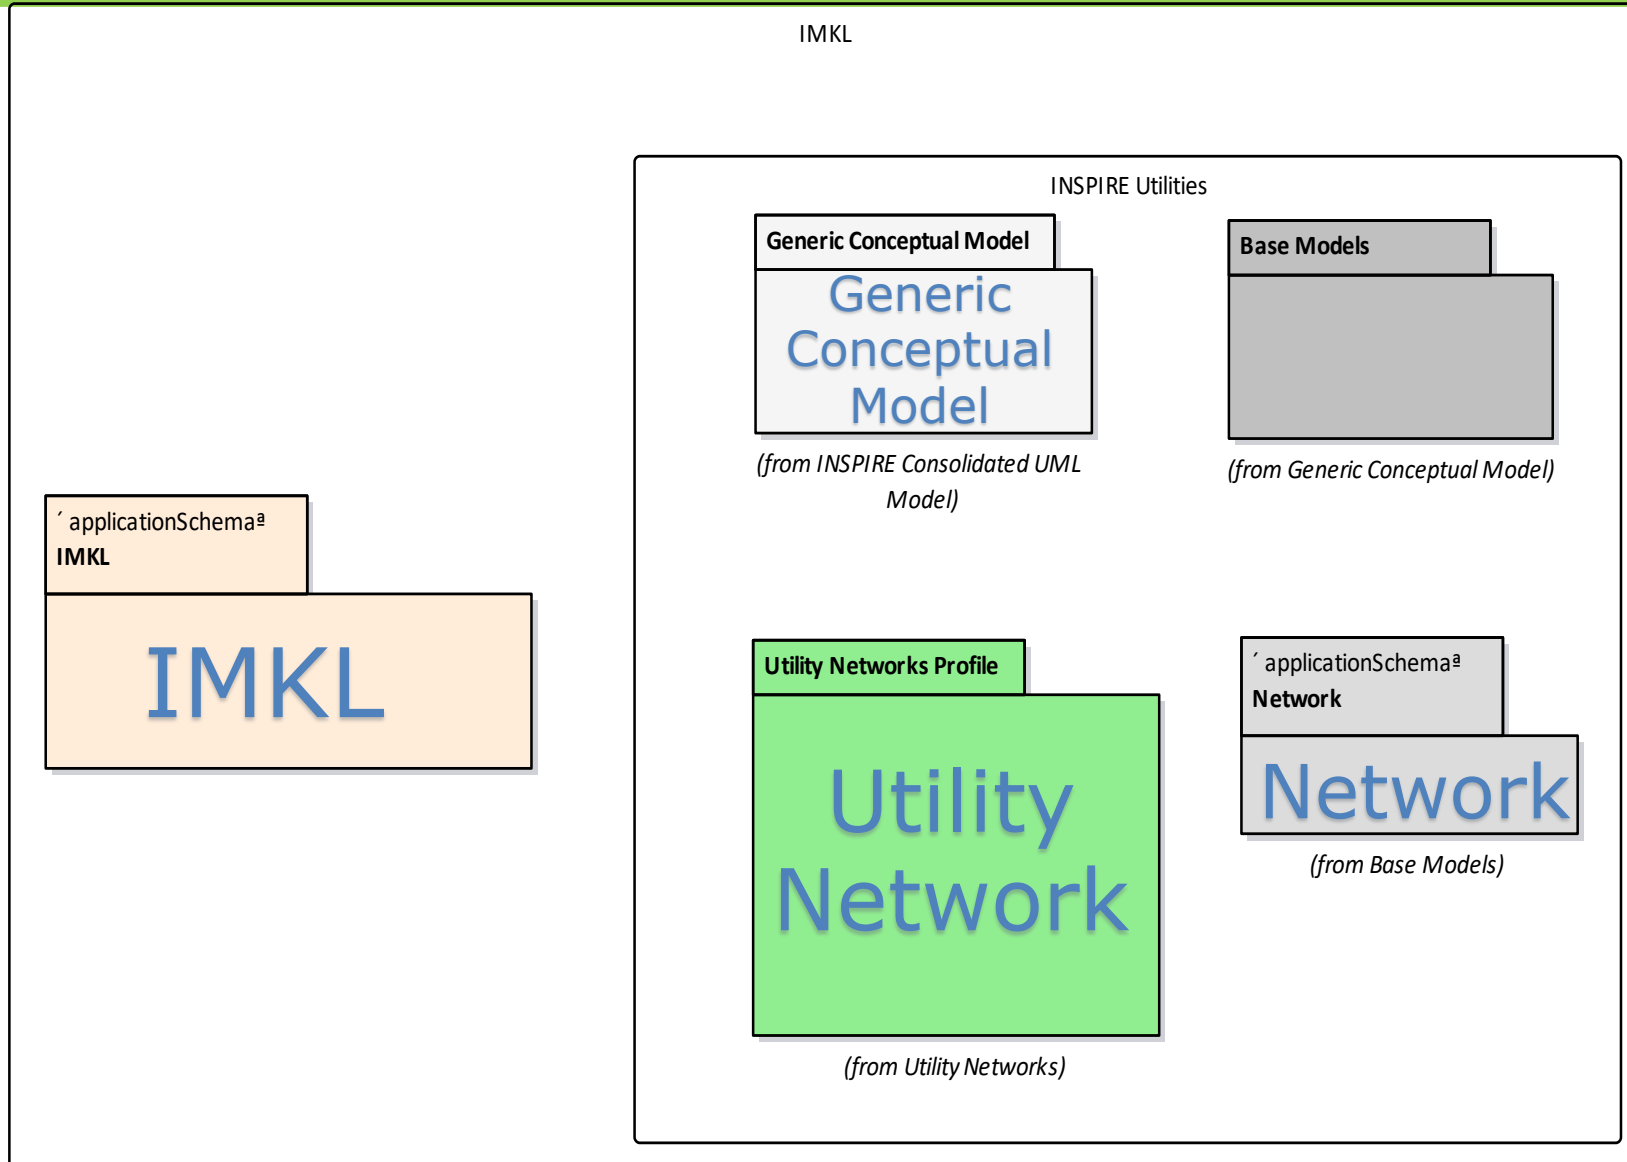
IMKL

´ applicationSchemaª
IMKL

IMKL

INSPIRE Utilities

Generic Conceptual Model

Generic Conceptual Model

(from INSPIRE Consolidated UML Model)

Base Models

(from Generic Conceptual Model)

Utility Networks Profile

Utility Network

(from Utility Networks)

´ applicationSchemaª
Network

Network

(from Base Models)